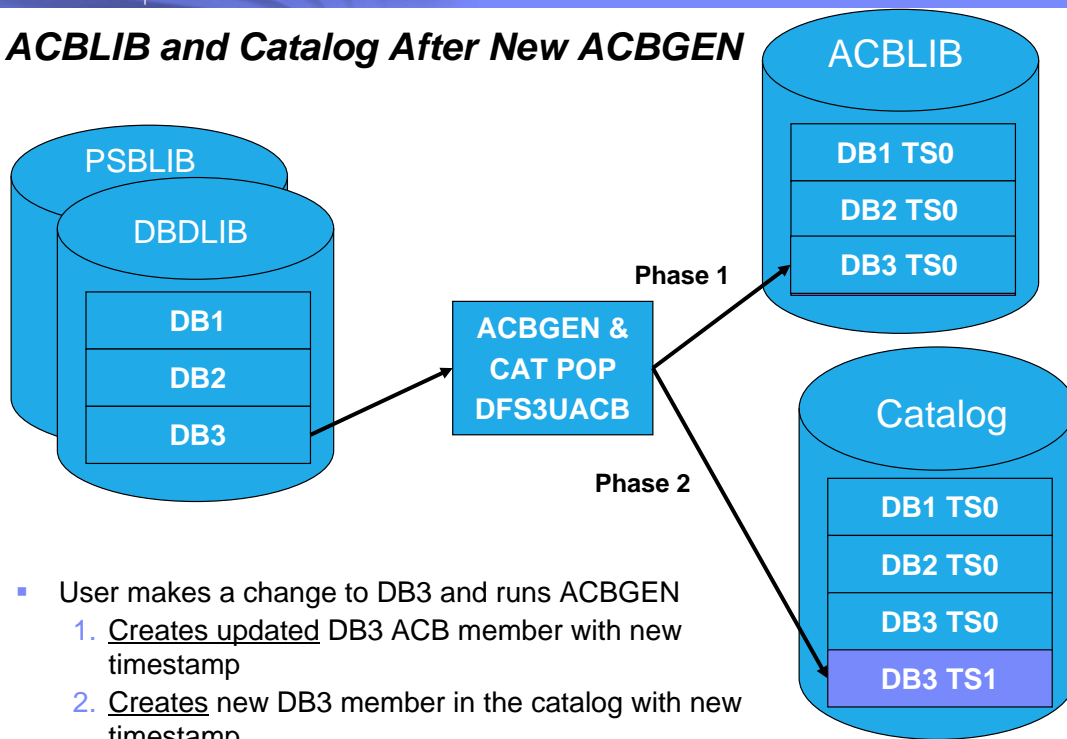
ACBLIB and Catalog After New ACBGEN

PSBLIB

DBDLIB

DB1

DB2

DB3

ACBGEN & CAT POP DFS3UACB

Phase 1

Phase 2

ACBLIB

DB1 TS0

DB2 TS0

DB3 TS0

Catalog

DB1 TS0

DB2 TS0

DB3 TS0

DB3 TS1

- User makes a change to DB3 and runs ACBGEN
  1. Creates updated DB3 ACB member with new timestamp
  2. Creates new DB3 member in the catalog with new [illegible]